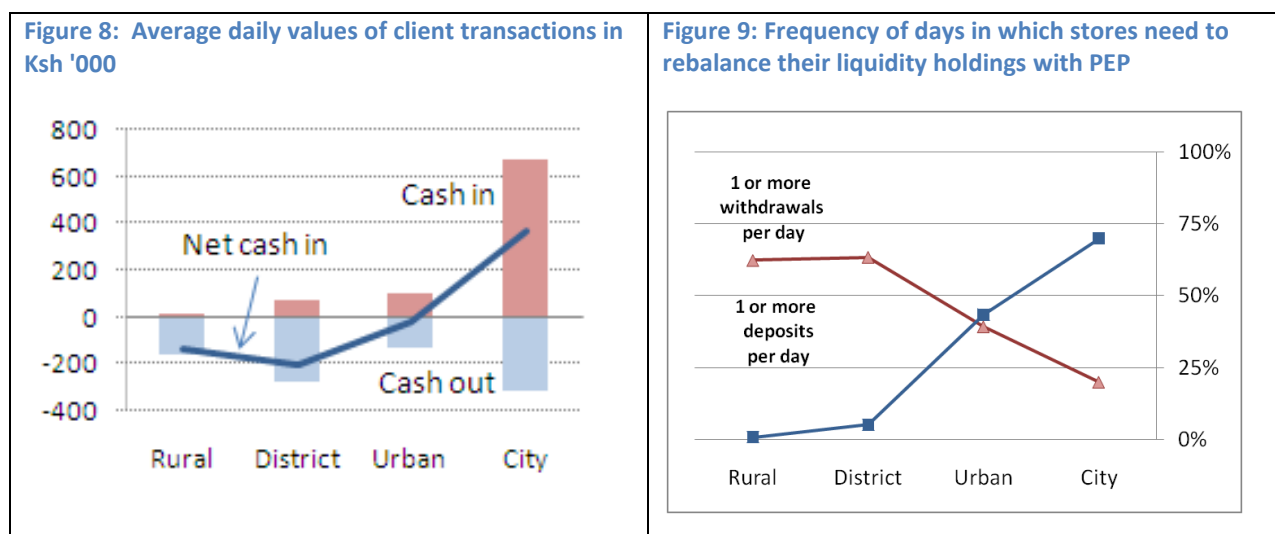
Figure 8: Average daily values of client transactions in Ksh '000

800
600
400
200
0
-200
-400

Cash in
Net cash in
Cash out

Rural District Urban City

Figure 9: Frequency of days in which stores need to rebalance their liquidity holdings with PEP

1 or more withdrawals per day

1 or more deposits per day

100%
75%
50%
25%
0%

Rural District Urban City